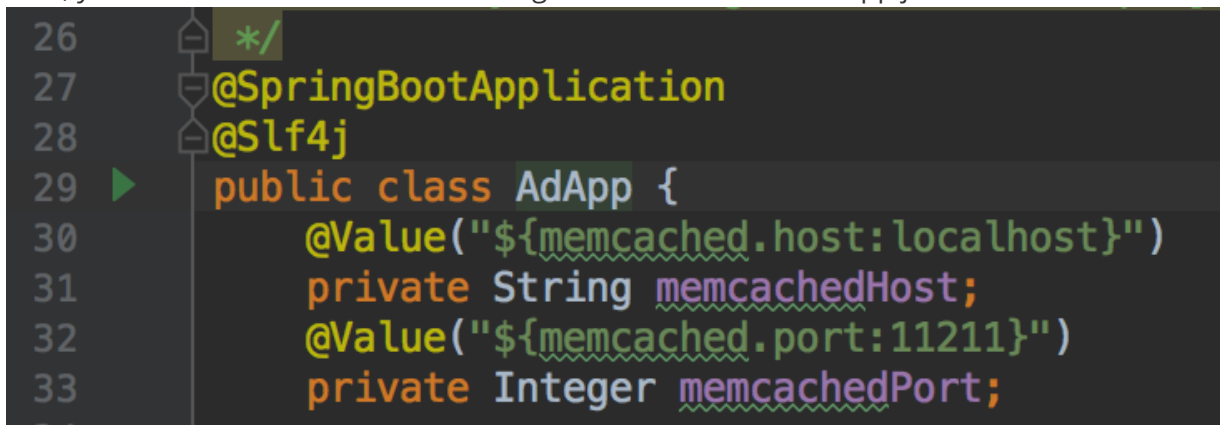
26 */
27 @SpringBootApplication
28 @Slf4j
29 public class AdApp {
30 @Value("${memcached.host:localhost}")
31 private String memcachedHost;
32 @Value("${memcached.port:11211}")
33 private Integer memcachedPort;